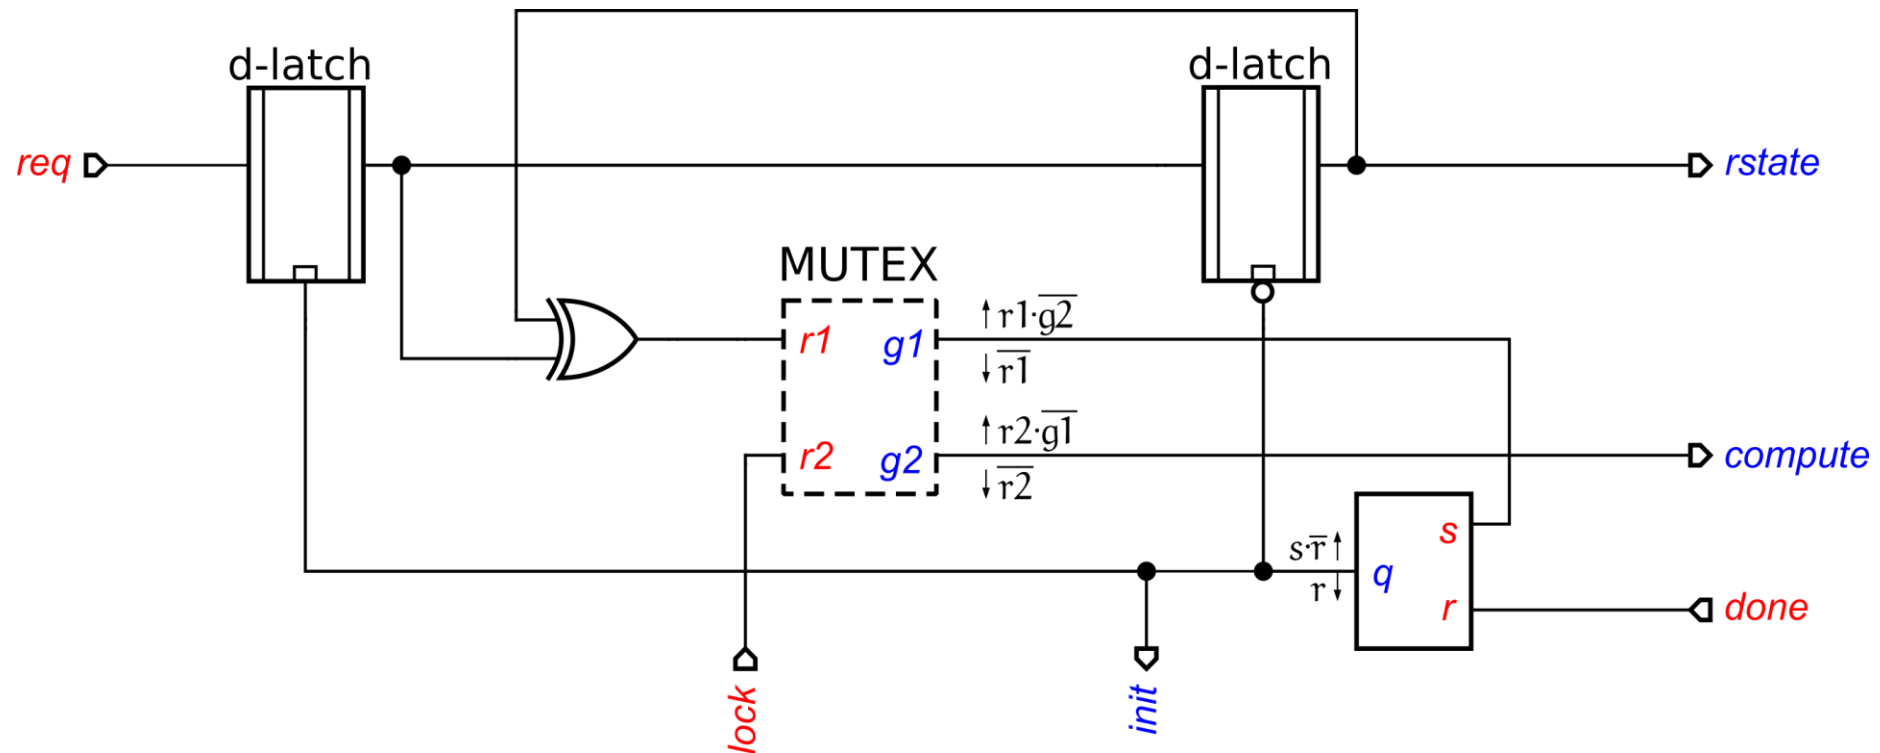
d-latch

d-latch

req

rstate

MUTEX

r1

g1

$\uparrow r1\cdot\overline{g2}$

$\downarrow\overline{r1}$

r2

g2

$\uparrow r2\cdot\overline{g1}$

$\downarrow\overline{r2}$

compute

$s\cdot\overline{r}\uparrow$

$r\downarrow$

q

s

r

done

lock

init